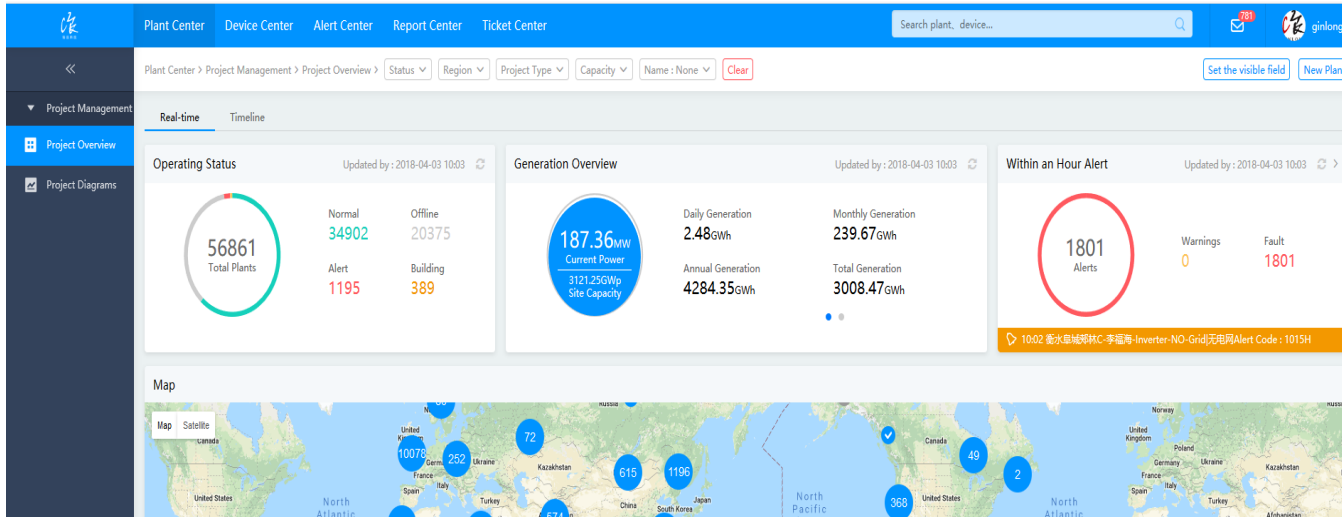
Plant Center Device Center Alert Center Report Center Ticket Center

Search plant, device...

781

ginlong

«

Project Management

Project Overview

Project Diagrams

Plant Center > Project Management > Project Overview > Status Region Project Type Capacity Name : None Clear

Set the visible field New Plant

Real-time Timeline

Operating Status

Updated by : 2018-04-03 10:03

56861
Total Plants

Normal
34902

Offline
20375

Alert
1195

Building
389

Generation Overview

Updated by : 2018-04-03 10:03

187.36MW
Current Power

3121.25GWp
Site Capacity

Daily Generation
2.48GWh

Monthly Generation
239.67GWh

Annual Generation
4284.35GWh

Total Generation
3008.47GWh

Within an Hour Alert

Updated by : 2018-04-03 10:03

1801
Alerts

Warnings
0

Fault
1801

10:02 衡水扁城郑秋C-李福海-Inverter-NO-Grid|无电网Alert Code : 1015H

Map

Map Satellite

Russia

Canada

United Kingdom

10078

252

Germany

Ukraine

72

Kazakhstan

615

1196

France

Italy

Spain

Turkey

United States

North Atlantic

China

Japan

South Korea

North Pacific

368

United States

Canada

49

2

Norway

United Kingdom

Poland

Germany

Ukraine

Kazakhstan

France

Italy

Spain

Turkey

North Atlantic

Afghanistan